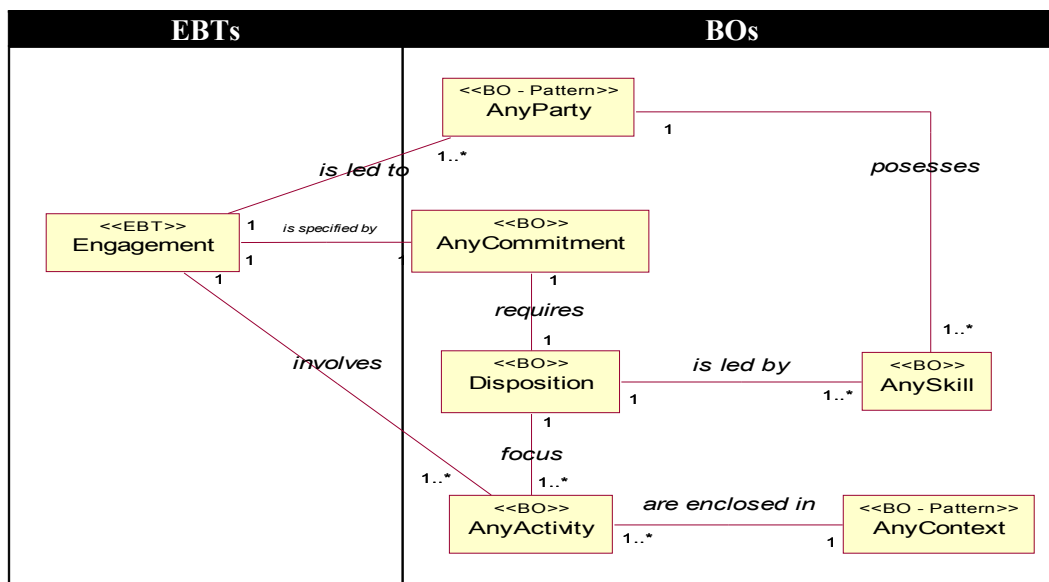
| EBTs | BOs |
|---|---|

<<BO - Pattern>>
AnyParty

1

1..*

is led to

posesses

<<EBT>>
Engagement

1

is specified by

1

1

<<BO>>
AnyCommitment

1

requires

1

1..*

involves

<<BO>>
Disposition

is led by

1

1..*

<<BO>>
AnySkill

1

focus

1..*

1..*

<<BO>>
AnyActivity

are enclosed in

1..*

1

<<BO - Pattern>>
AnyContext